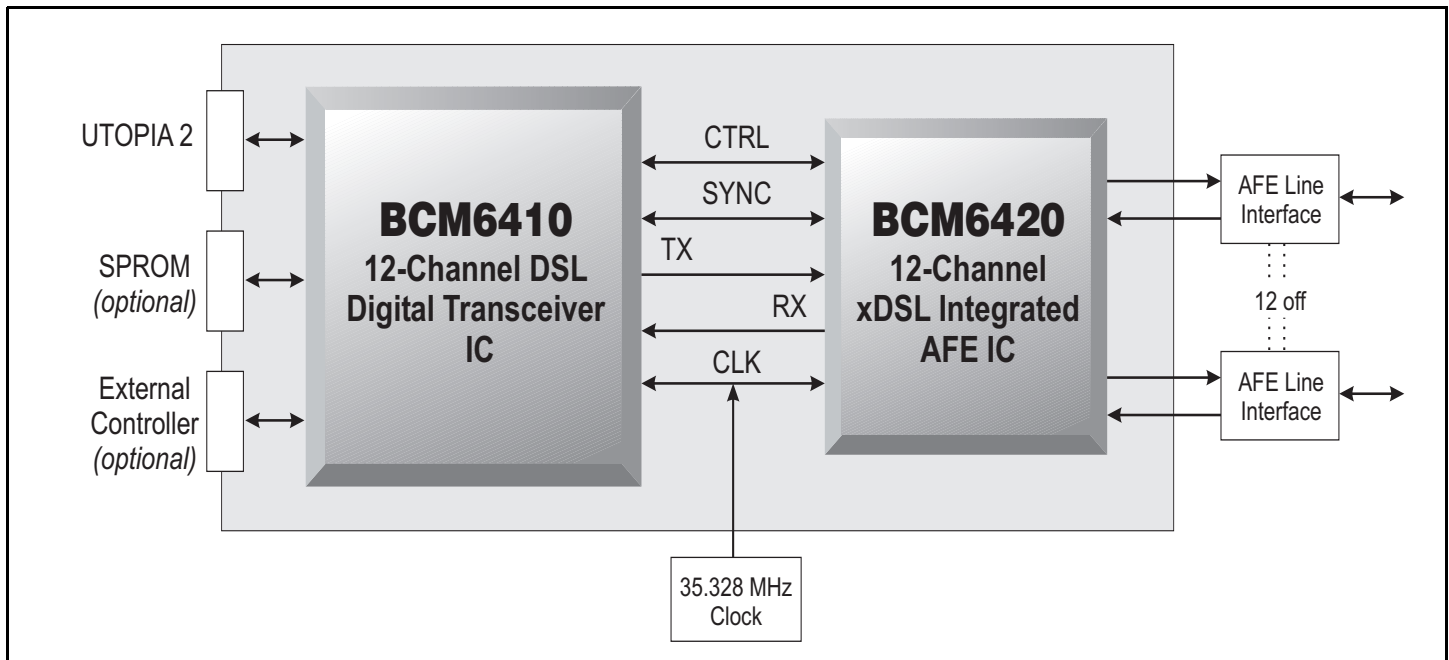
UTOPIA 2

SPROM
*(optional)*

External Controller
*(optional)*

BCM6410
12-Channel DSL Digital Transceiver IC

CTRL

SYNC

TX

RX

CLK

BCM6420
12-Channel xDSL Integrated AFE IC

AFE Line Interface

12 off

AFE Line Interface

35.328 MHz Clock